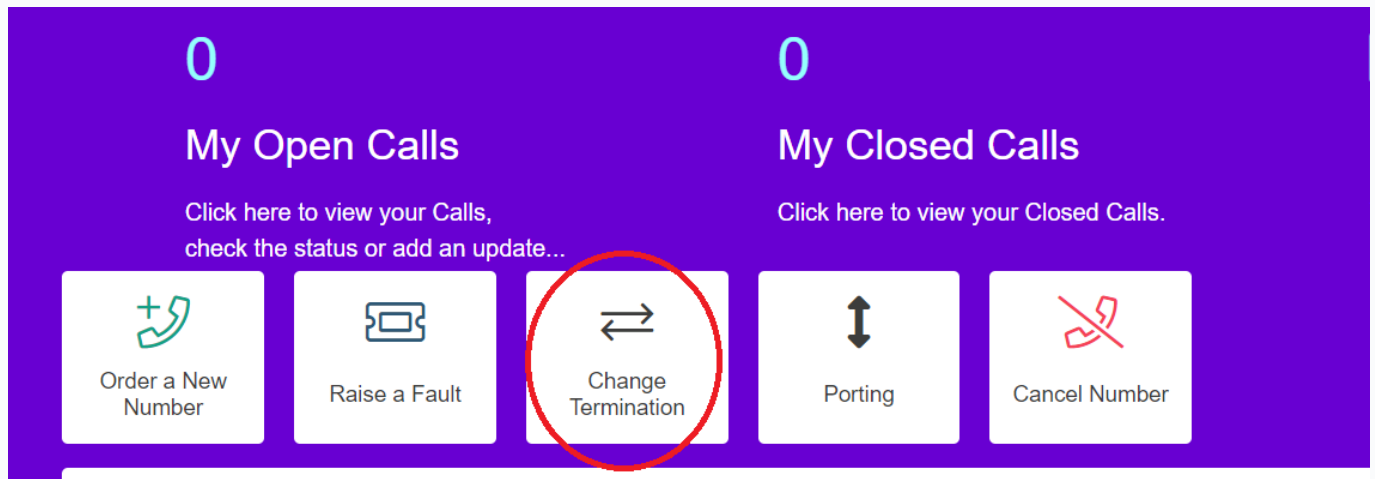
0

My Open Calls

Click here to view your Calls, check the status or add an update...

0

My Closed Calls

Click here to view your Closed Calls.

Order a New Number

Raise a Fault

Change Termination

Porting

Cancel Number